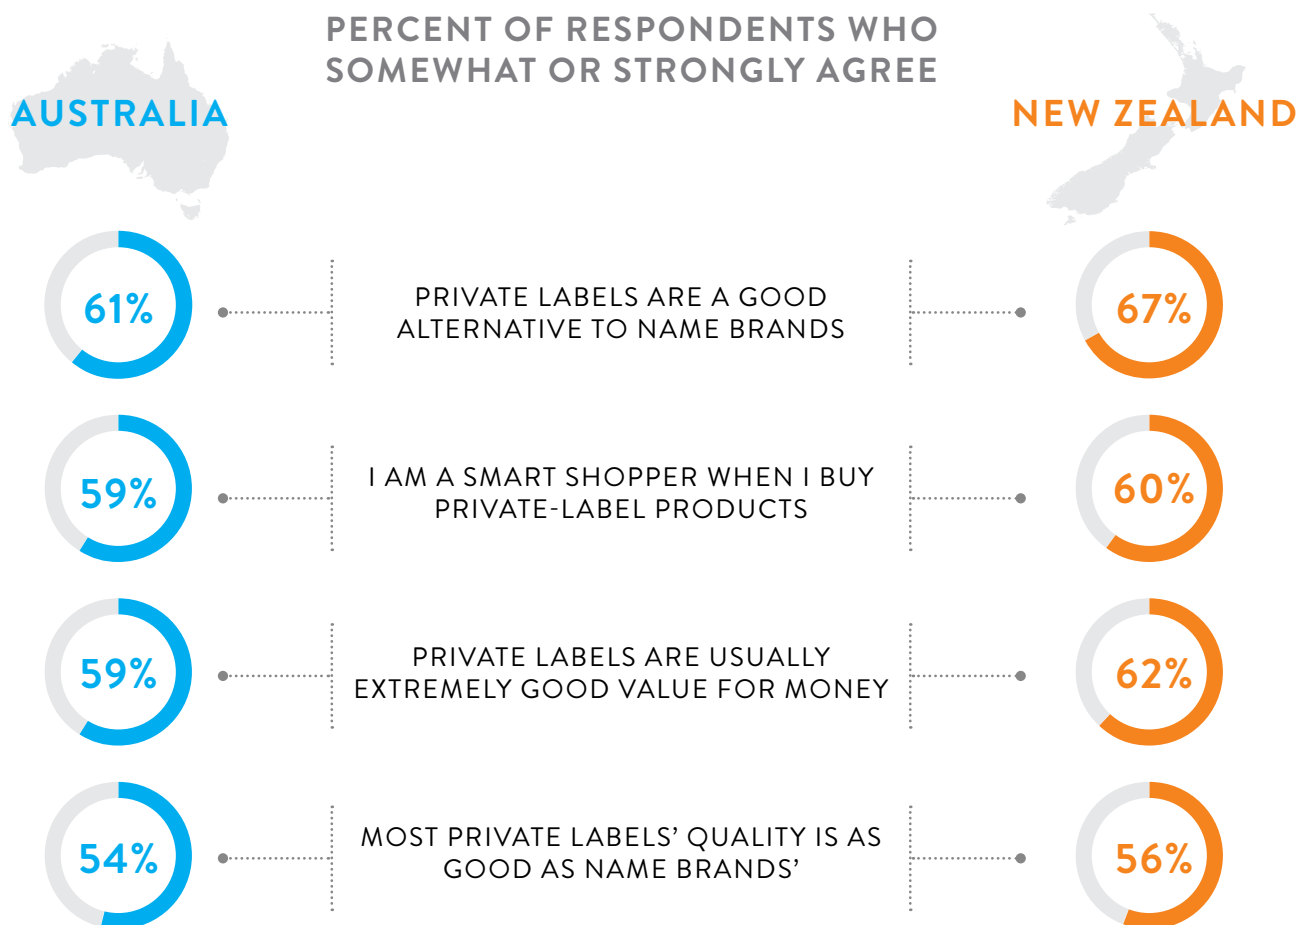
PERCENT OF RESPONDENTS WHO SOMEWHAT OR STRONGLY AGREE

AUSTRALIA

NEW ZEALAND

61%

PRIVATE LABELS ARE A GOOD ALTERNATIVE TO NAME BRANDS

67%

59%

I AM A SMART SHOPPER WHEN I BUY PRIVATE-LABEL PRODUCTS

60%

59%

PRIVATE LABELS ARE USUALLY EXTREMELY GOOD VALUE FOR MONEY

62%

54%

MOST PRIVATE LABELS' QUALITY IS AS GOOD AS NAME BRANDS'

56%